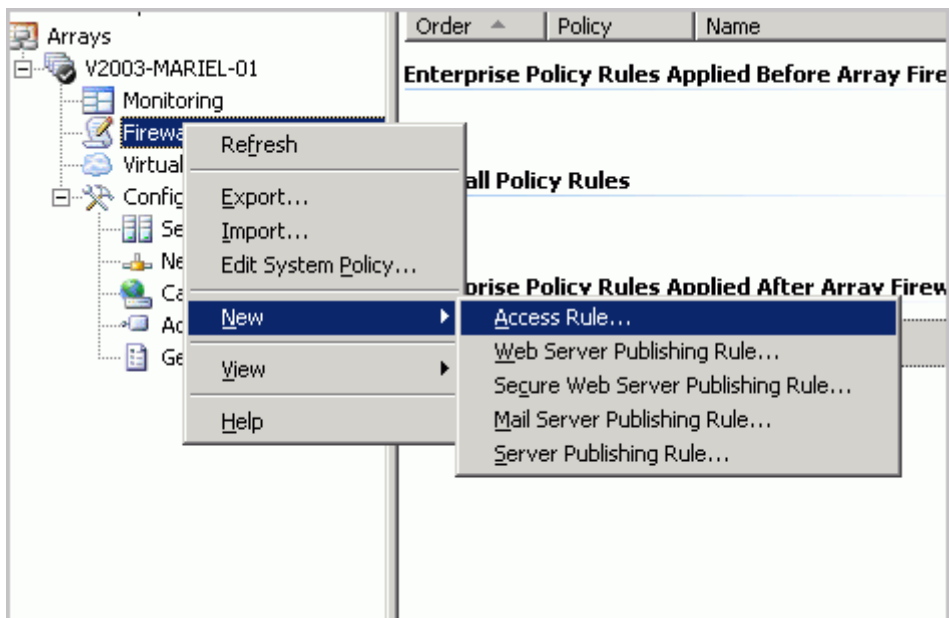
Arrays
V2003-MARIEL-01
Monitoring
Firewa
Virtual
Config
Se
Ne
Ca
Ac
Ge

Refresh
Export...
Import...
Edit System Policy...
New
View
Help

Access Rule...
Web Server Publishing Rule...
Secure Web Server Publishing Rule...
Mail Server Publishing Rule...
Server Publishing Rule...

| Order | Policy | Name |
|---|---|---|

Enterprise Policy Rules Applied Before Array Fire

all Policy Rules

rprise Policy Rules Applied After Array Firew